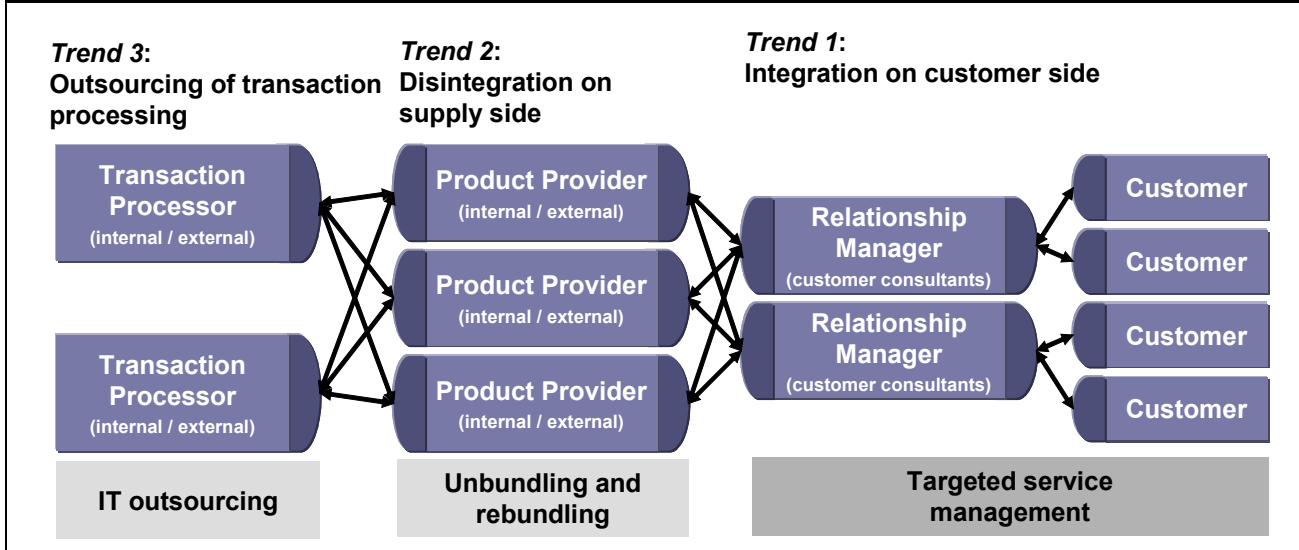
Trend 3:
Outsourcing of transaction processing

Trend 2:
Disintegration on supply side

Trend 1:
Integration on customer side

Transaction Processor
(internal / external)

Transaction Processor
(internal / external)

Product Provider
(internal / external)

Product Provider
(internal / external)

Product Provider
(internal / external)

Relationship Manager
(customer consultants)

Relationship Manager
(customer consultants)

Customer

Customer

Customer

Customer

IT outsourcing

Unbundling and rebundling

Targeted service management